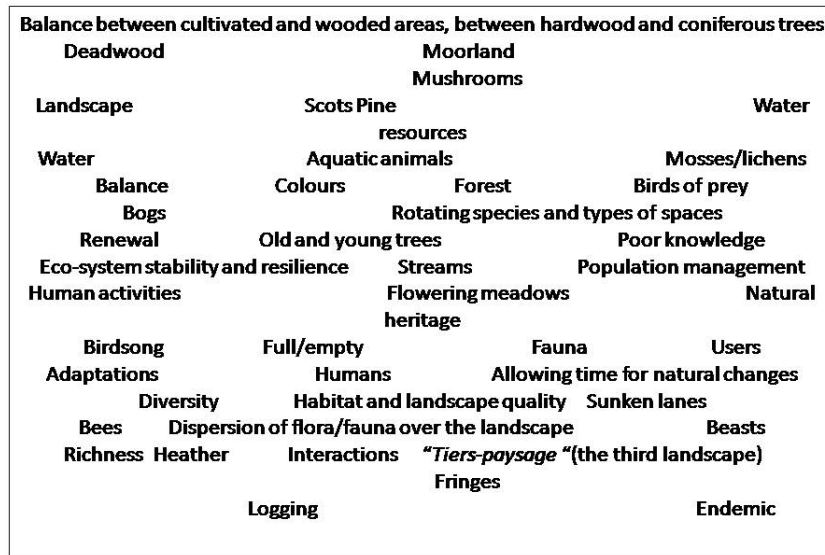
Balance between cultivated and wooded areas, between hardwood and coniferous trees

Deadwood Moorland

Mushrooms

Landscape Scots Pine Water resources

Water Aquatic animals Mosses/lichens

Balance Colours Forest Birds of prey

Bogs Rotating species and types of spaces

Renewal Old and young trees Poor knowledge

Eco-system stability and resilience Streams Population management

Human activities Flowering meadows Natural heritage

Birdsong Full/empty Fauna Users

Adaptations Humans Allowing time for natural changes

Diversity Habitat and landscape quality Sunken lanes

Bees Dispersion of flora/fauna over the landscape Beasts

Richness Heather Interactions "*Tiers-paysage* "(the third landscape)

Fringes

Logging Endemic